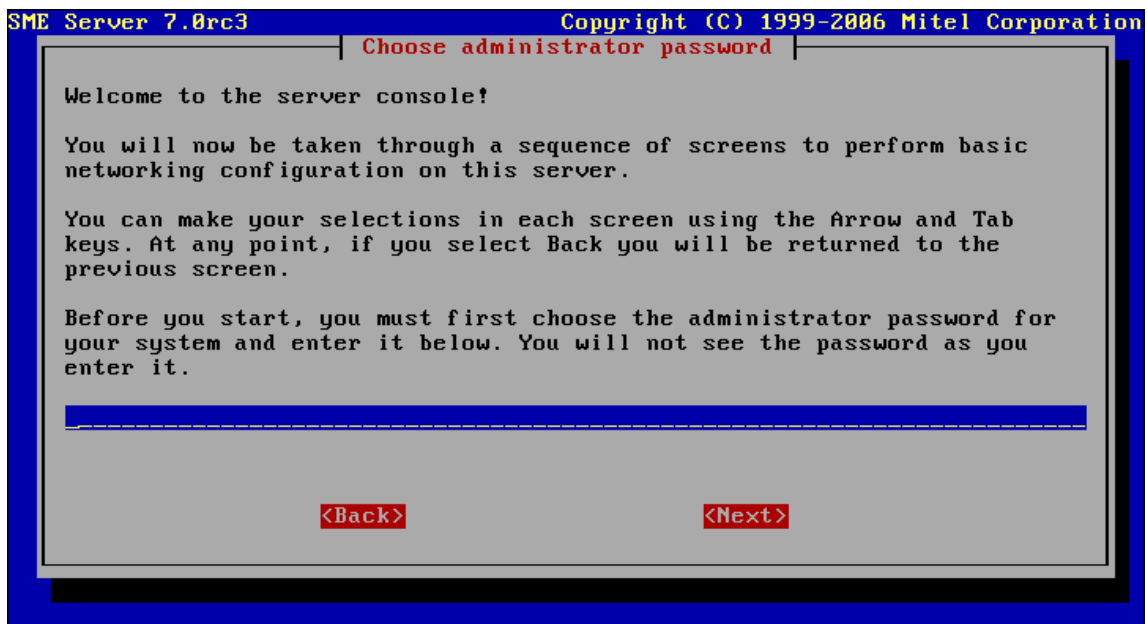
SME Server 7.0rc3 Copyright (C) 1999-2006 Mitel Corporation

Choose administrator password

Welcome to the server console!

You will now be taken through a sequence of screens to perform basic networking configuration on this server.

You can make your selections in each screen using the Arrow and Tab keys. At any point, if you select Back you will be returned to the previous screen.

Before you start, you must first choose the administrator password for your system and enter it below. You will not see the password as you enter it.

<Back> <Next>